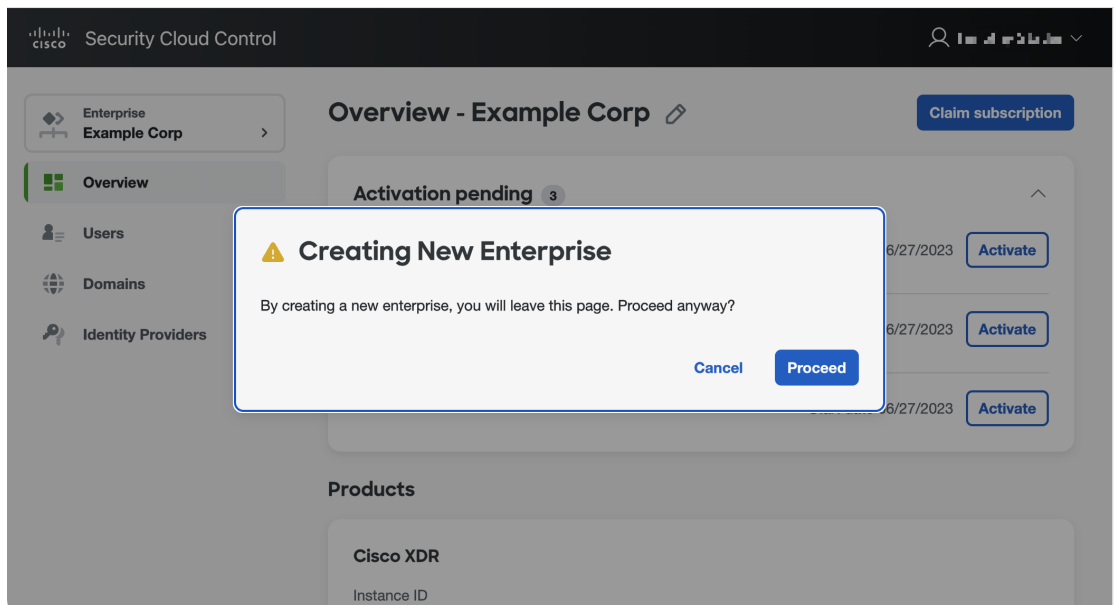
cisco Security Cloud Control

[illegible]

Enterprise
Example Corp

Overview
Users
Domains
Identity Providers

Overview - Example Corp

Claim subscription

Activation pending 3

6/27/2023 Activate

6/27/2023 Activate

6/27/2023 Activate

Creating New Enterprise

By creating a new enterprise, you will leave this page. Proceed anyway?

Cancel Proceed

Products

Cisco XDR

Instance ID